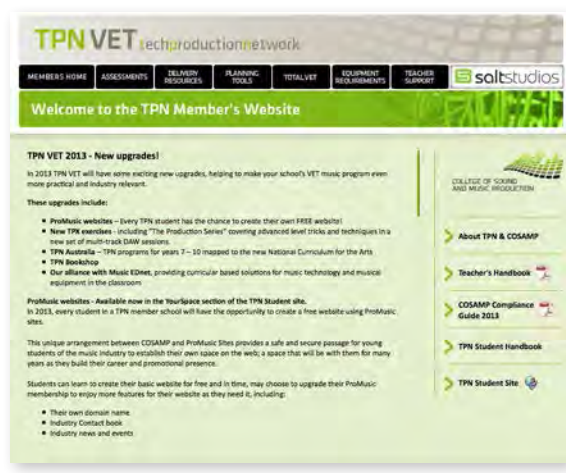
TPN VET techproductionnetwork

MEMBERS HOME | ASSESSMENTS | DELIVERY RESOURCES | PLANNING TOOLS | TOTALVET | EQUIPMENT REQUIREMENTS | TEACHER SUPPORT | saltstudios

Welcome to the TPN Member's Website

TPN VET 2013 - New upgrades!

In 2013 TPN VET will have some exciting new upgrades, helping to make your school's VET music program even more practical and industry relevant.

These upgrades include:

- ProMusic websites – Every TPN student has the chance to create their own FREE website!
- New TPN exercises - including "The Production Series" covering advanced level tricks and techniques in a new set of multi-track DAW sessions.
- TPN Australia – TPN programs for years 7 – 10 mapped to the new National Curriculum for the Arts
- TPN Bookshop
- Our alliance with Music EDnet, providing curricular based solutions for music technology and musical equipment in the classroom

ProMusic websites - Available now in the YourSpace section of the TPN Student site.
In 2013, every student in a TPN member school will have the opportunity to create a free website using ProMusic sites.

This unique arrangement between COSAMP and ProMusic Sites provides a safe and secure passage for young students of the music industry to establish their own space on the web; a space that will be with them for many years as they build their career and promotional presence.

Students can learn to create their basic website for free and in time, may choose to upgrade their ProMusic membership to enjoy more features for their website as they need it, including:

- Their own domain name
- Industry Contact book
- Industry news and events

COLLEGE OF SOUND AND MUSIC PRODUCTION

About TPN & COSAMP

Teacher's Handbook

COSAMP Compliance Guide 2013

TPN Student Handbook

TPN Student Site